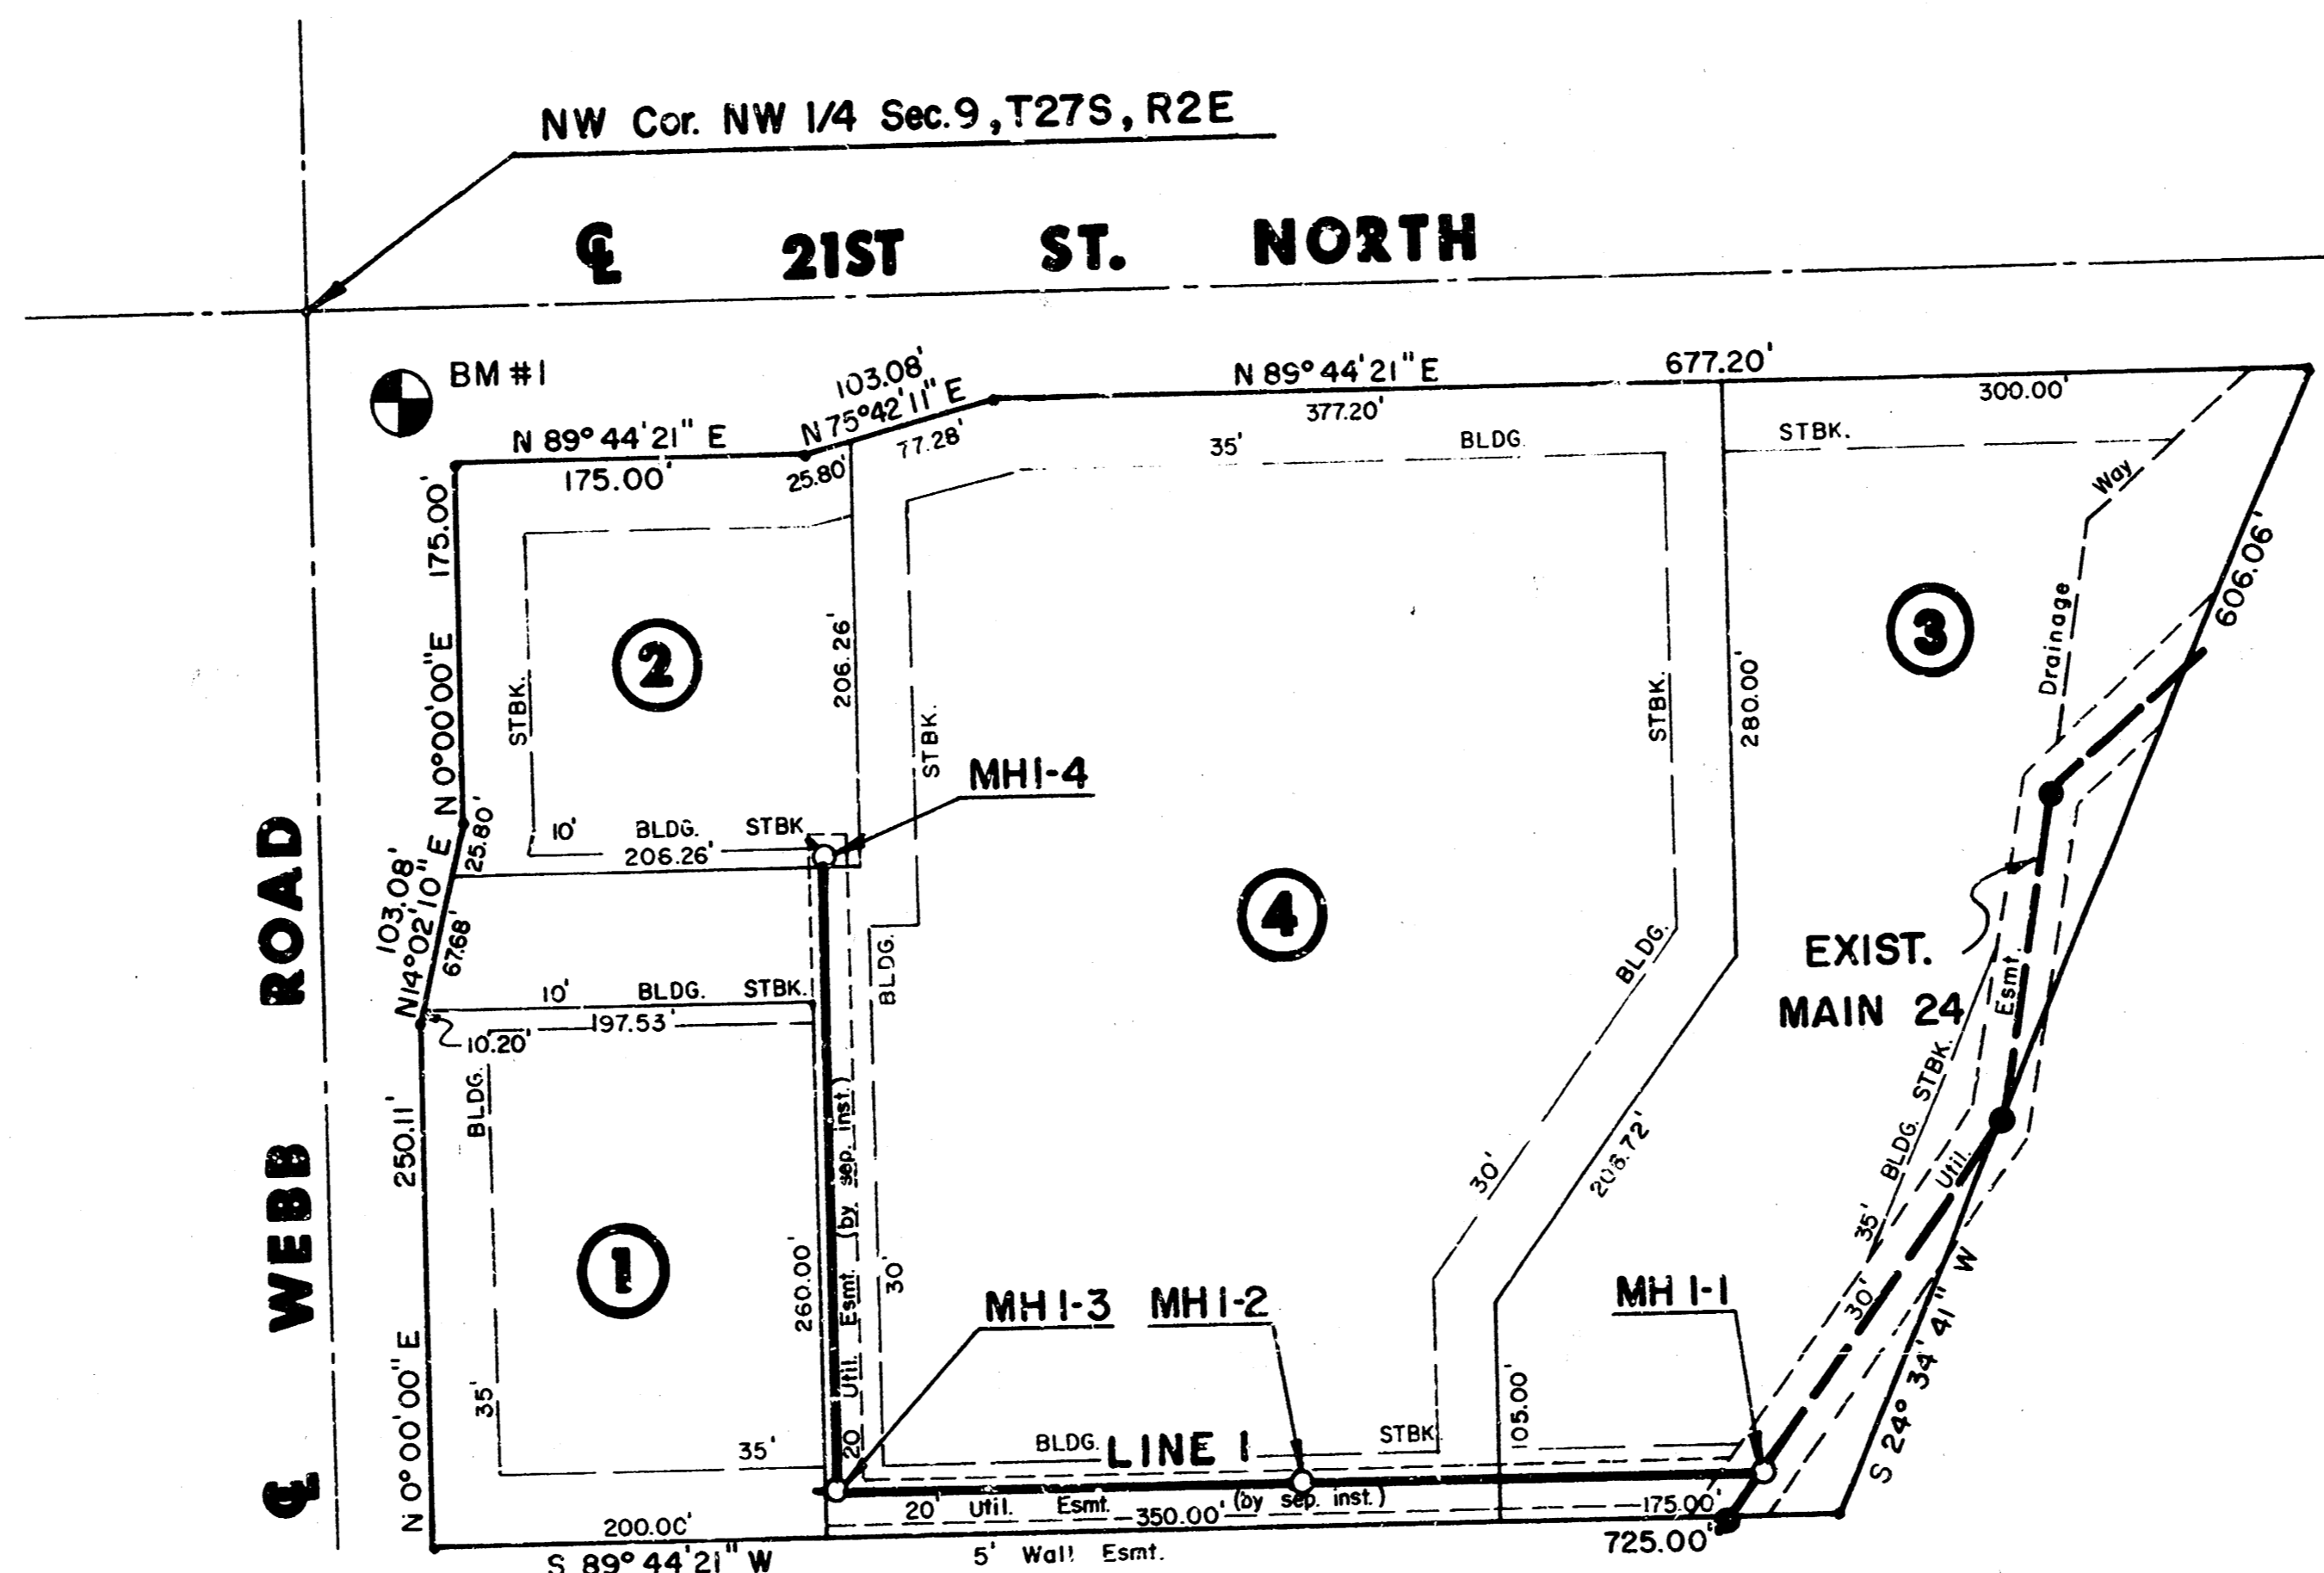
NW Cor. NW 1/4 Sec.9, T27S, R2E

℄ 21ST ST. NORTH

BM #1

103.08'
N 75°42'11" E
N 89° 44' 21" E
677.20'
N 89° 44' 21" E
175.00'
25.80'
77.28'
377.20'
300.00'
35'
BLDG.
STBK.
Way
175.00'
N 0°00'00" E
606.06'
2
206.26'
STBK.
STBK.
3
Drainage
STBK.
280.00'
MH1-4
25.80'
10'
BLDG.
STBK.
206.26'
103.08'
N14°02'10" E
67.68'
4
BLDG.
EXIST.
MAIN 24
Esmt.
10'
BLDG.
STBK.
BLDG.
10.20'
197.53'
BLDG. STBK.
WEBB ROAD
250.11'
BLDG.
Util.
206.72'
30'
(by sep. inst.)
35'
1
260.00'
Util. Esmt.
30'
30'
MH1-3
MH1-2
MH1-1
N 0°00'00" E
35'
35'
20
BLDG.
LINE 1
STBK.
105.00'
S 24° 34' 41" W
20'
Util.
Esmt.
350.00'
(by sep. inst.)
175.00'
200.00'
725.00'
S 89° 44' 21" W
5' Wall Esmt.
℄